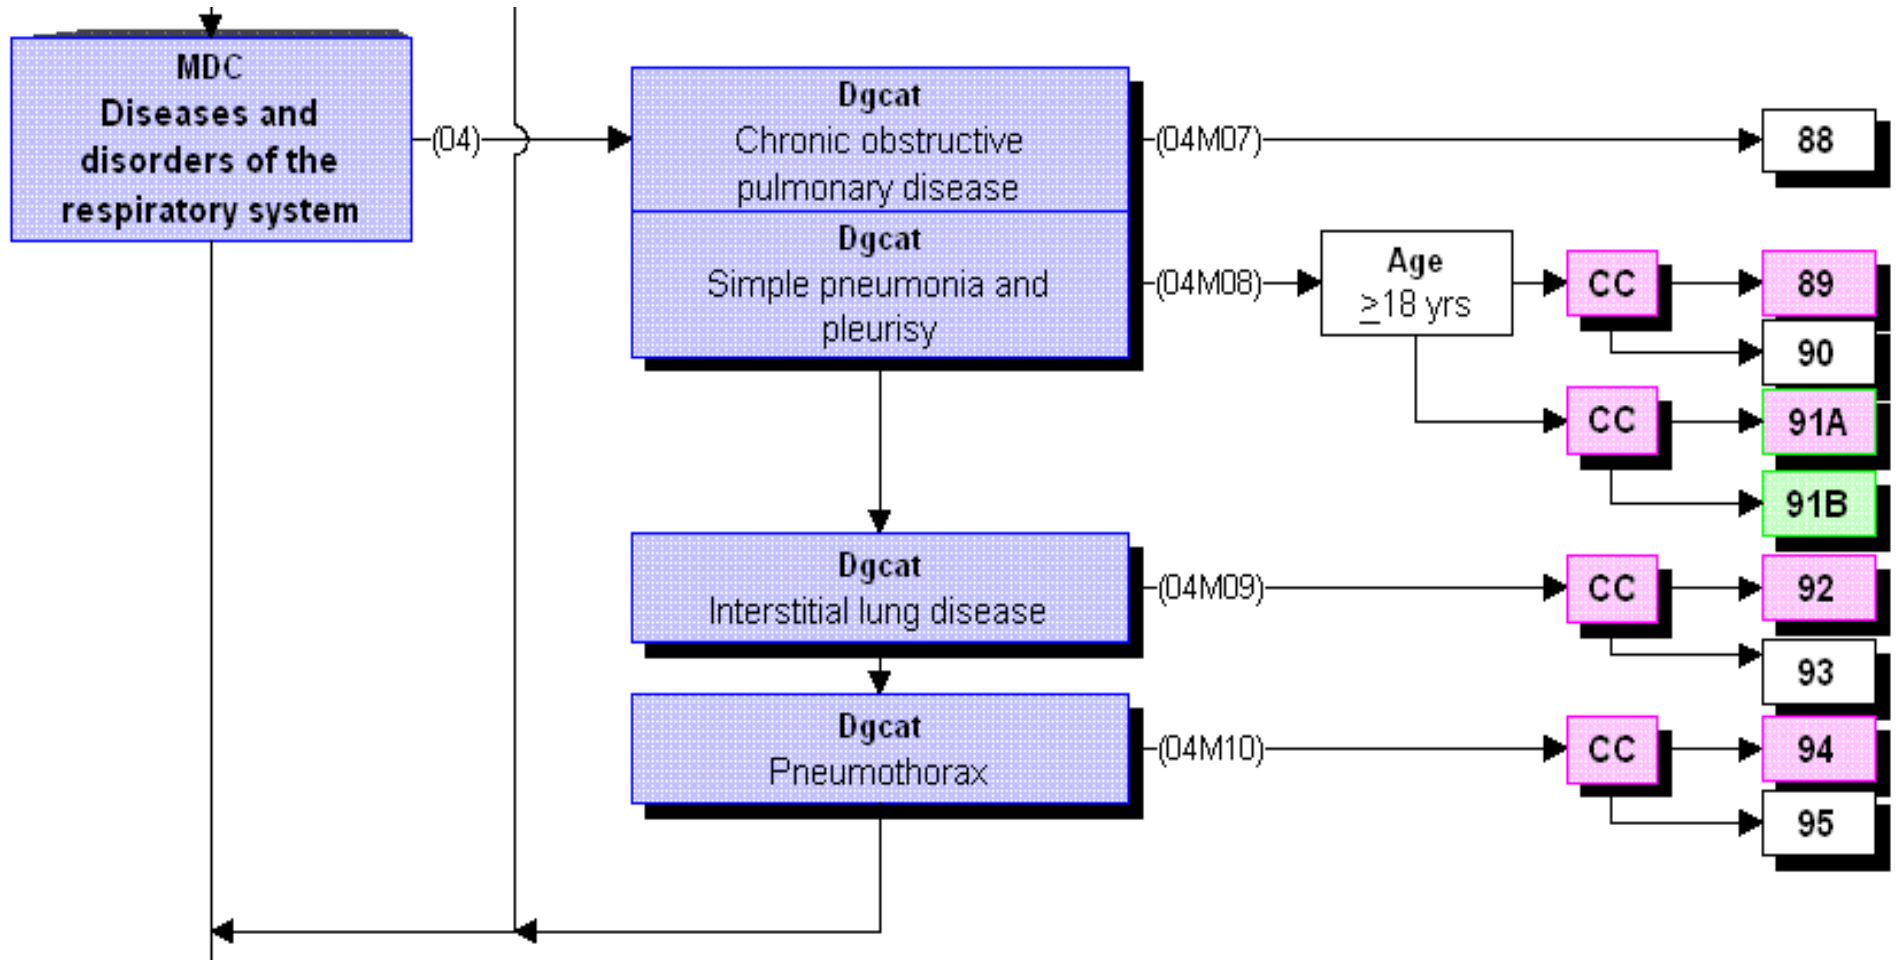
MDC
Diseases and disorders of the respiratory system

(04)

Dgcat
Chronic obstructive pulmonary disease

(04M07)

88

Dgcat
Simple pneumonia and pleurisy

(04M08)

Age
$\geq$18 yrs

CC

89

90

CC

91A

91B

Dgcat
Interstitial lung disease

(04M09)

CC

92

93

Dgcat
Pneumothorax

(04M10)

CC

94

95